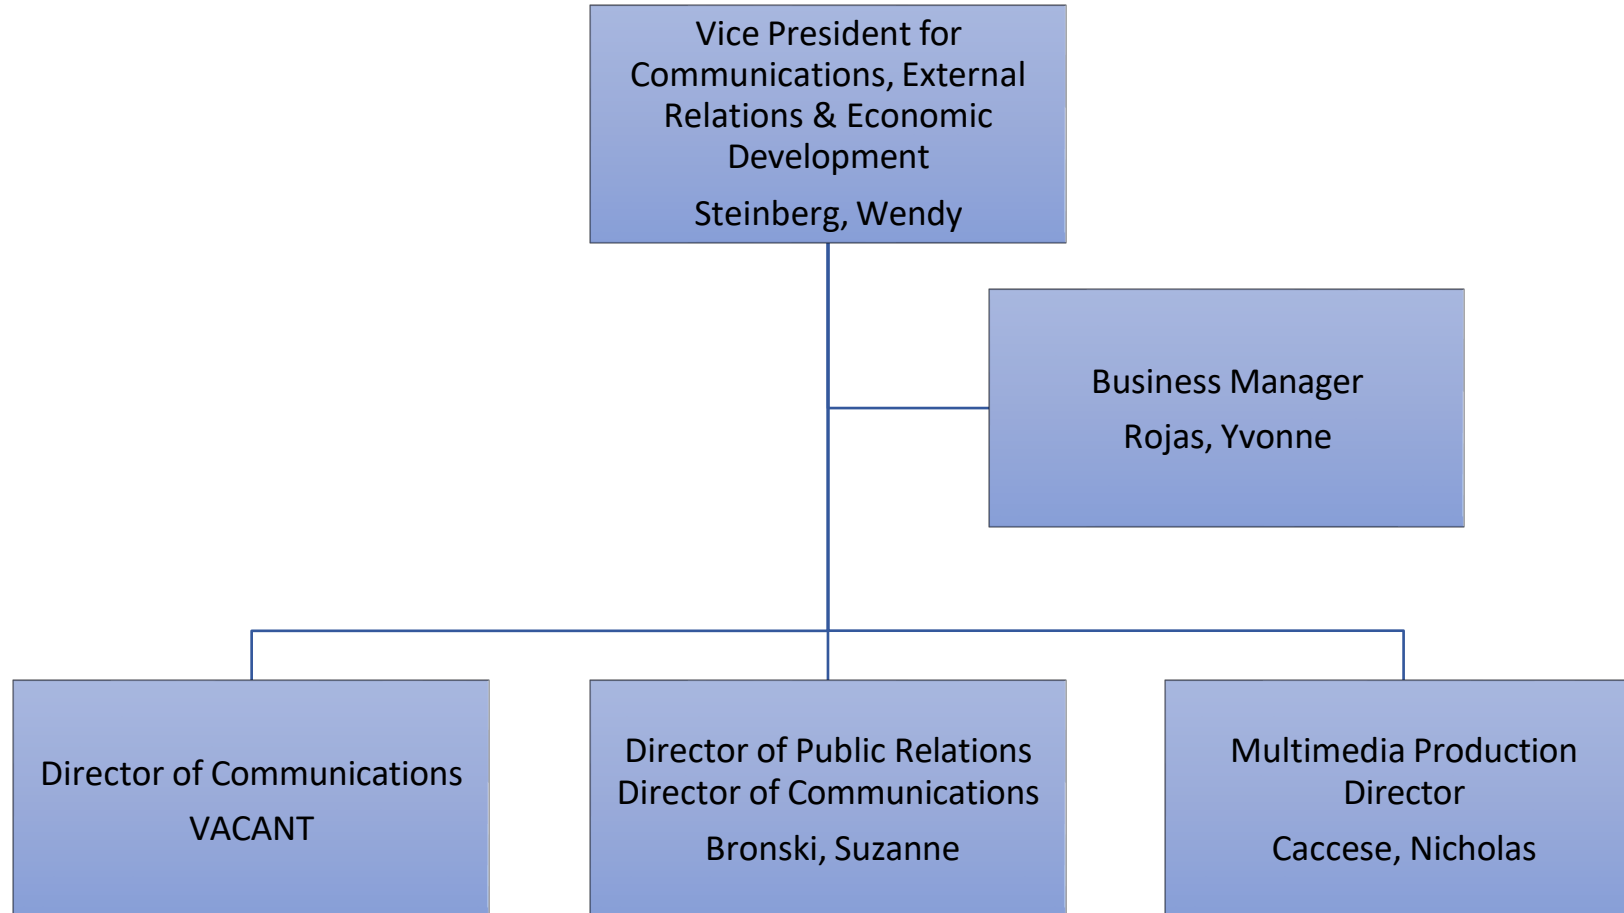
Vice President for Communications, External Relations & Economic Development
Steinberg, Wendy

Business Manager
Rojas, Yvonne

Director of Communications
VACANT

Director of Public Relations
Director of Communications
Bronski, Suzanne

Multimedia Production Director
Caccese, Nicholas